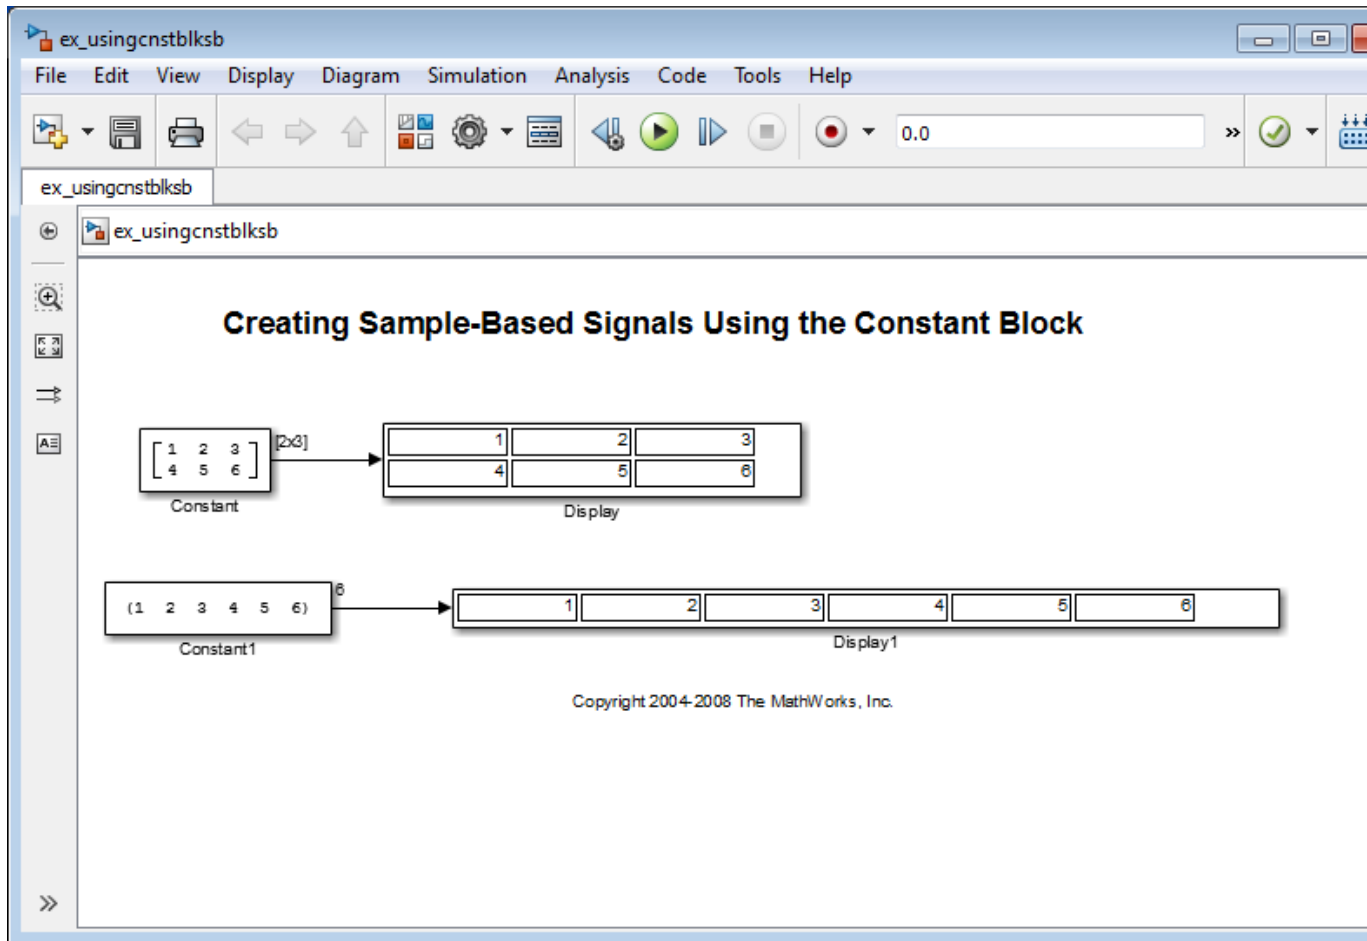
ex_usingcnstblksb

File Edit View Display Diagram Simulation Analysis Code Tools Help

0.0

»

ex_usingcnstblksb

ex_usingcnstblksb

Creating Sample-Based Signals Using the Constant Block

$\begin{bmatrix} 1 & 2 & 3 \\ 4 & 5 & 6 \end{bmatrix}$

[2x3]

| 1 | 2 | 3 |
|---|---|---|
| 4 | 5 | 6 |

Constant

Display

(1 2 3 4 5 6)

6

| 1 | 2 | 3 | 4 | 5 | 6 |
|---|---|---|---|---|---|

Constant1

Display1

Copyright 2004-2008 The MathWorks, Inc.

»